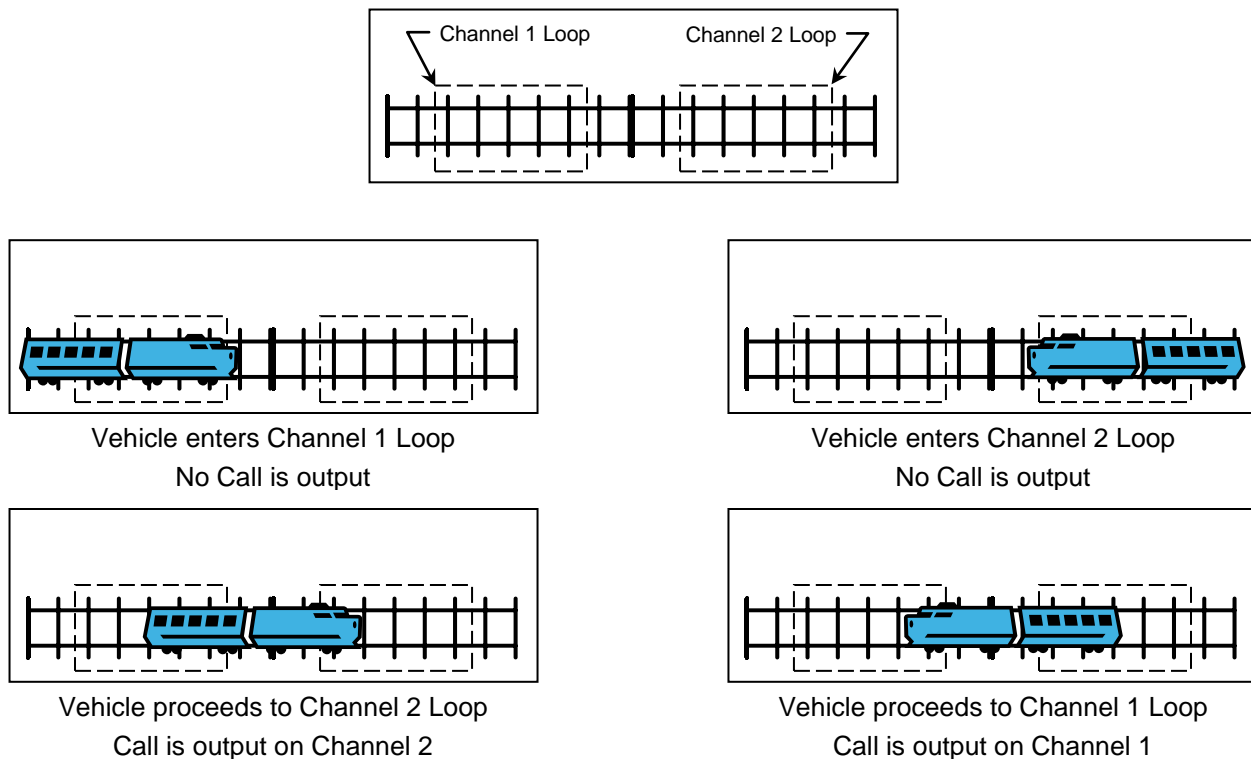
Channel 1 Loop
Channel 2 Loop

Vehicle enters Channel 1 Loop
No Call is output

Vehicle proceeds to Channel 2 Loop
Call is output on Channel 2

Vehicle enters Channel 2 Loop
No Call is output

Vehicle proceeds to Channel 1 Loop
Call is output on Channel 1